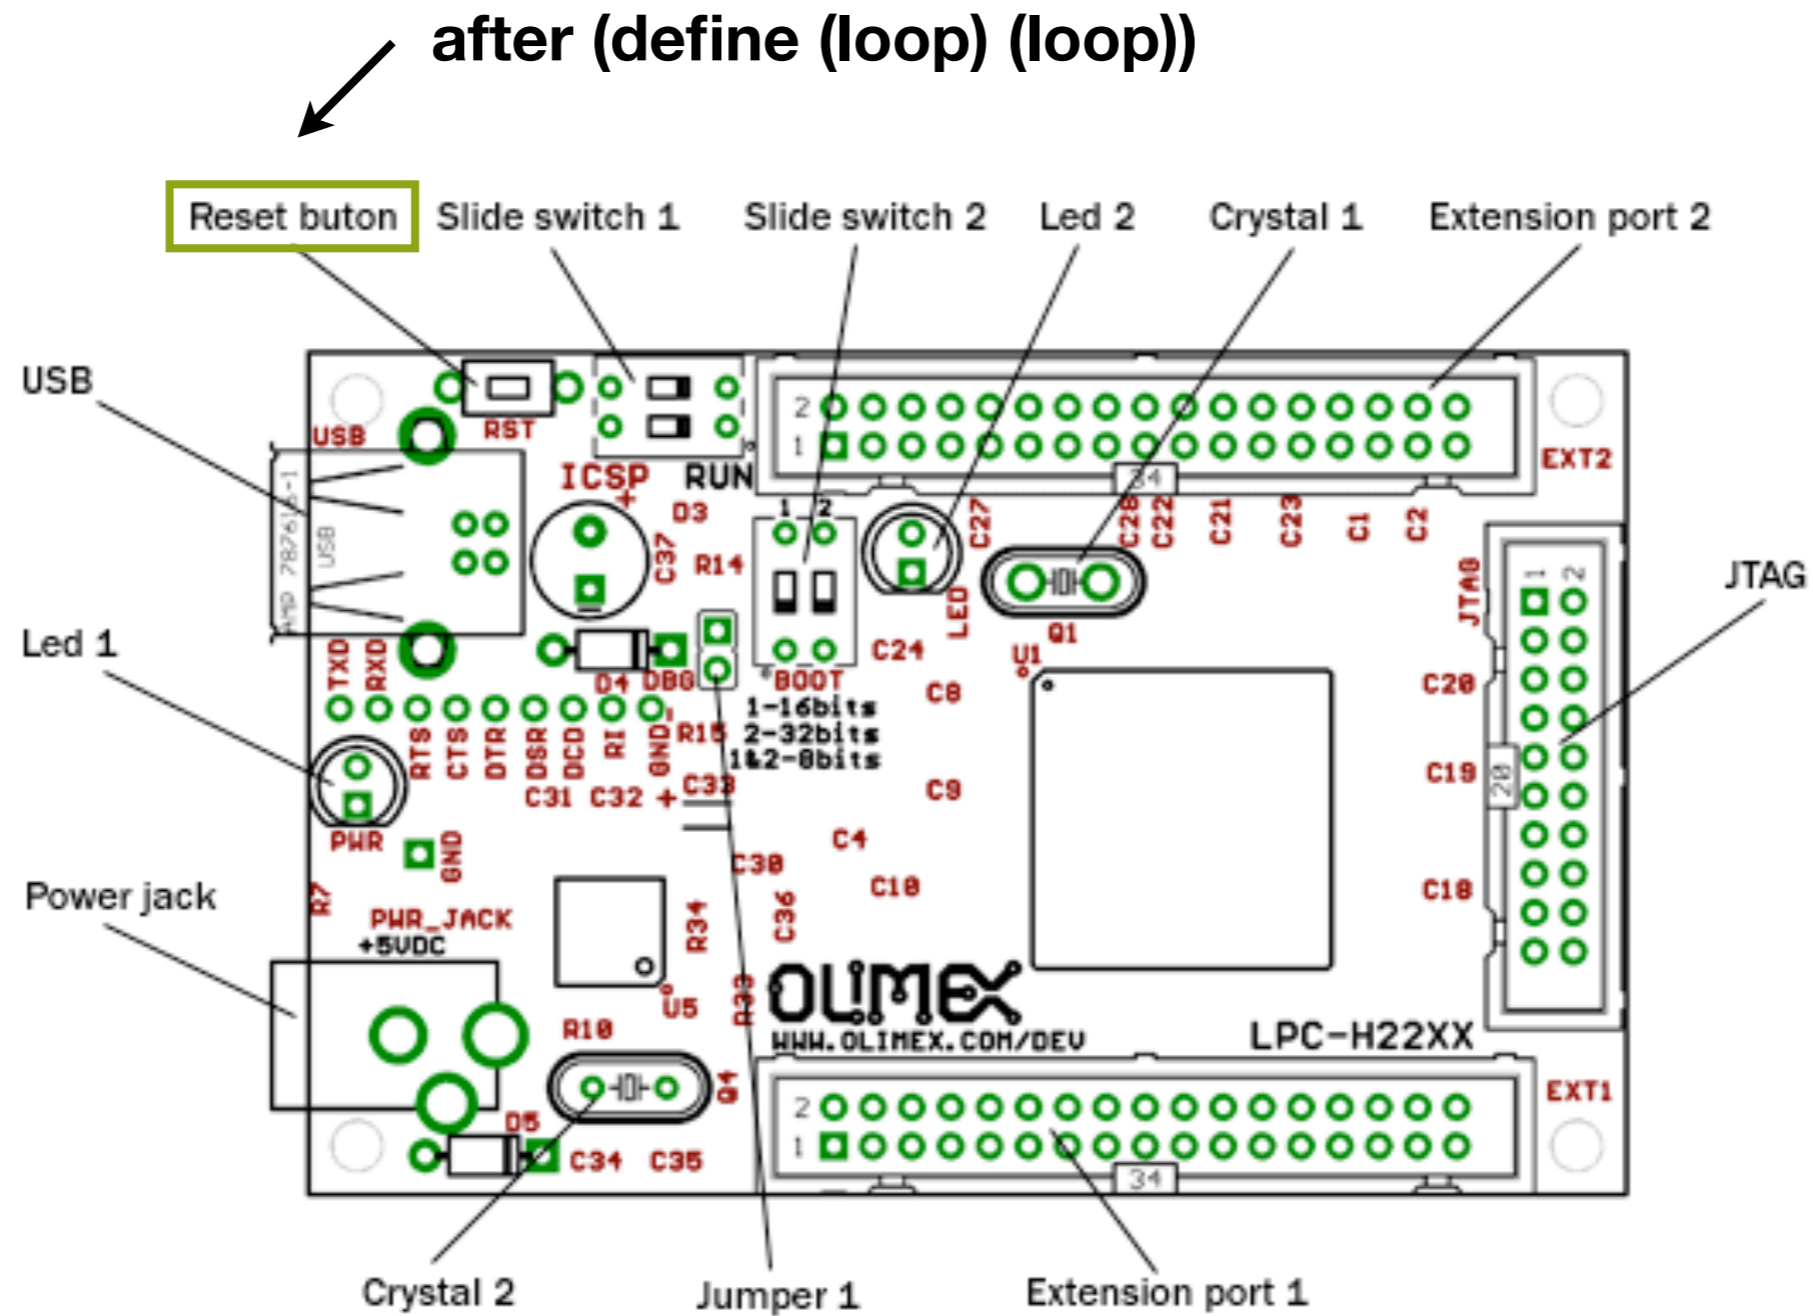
after (define (loop) (loop))

Reset buton
Slide switch 1
Slide switch 2
Led 2
Crystal 1
Extension port 2

USB
RST
USB
ICSP
RUN
2
1
34
EXT2
787616-1
USB
D3
C37
R14
1 2
C27
C28 C22 C21 C23 C1 C2
JTAG
1 2
JTAG
Led 1
TXD RXD
D4 DBG
BOOT
C24
LED
Q1
U1
C20
1-16bits
2-32bits
1&2-8bits
RTS CTS DTR DSR DCD RI GND
R15
C8
C19
28
C31 C32 C33
C9
PWR
GND
C30
C4
Power jack
R7
PWR_JACK
+5VDC
R34
C36
C10
C18
U5
R33
OLIMEX
WWW.OLIMEX.COM/DEV
LPC-H22XX
R10
Q4
EXT1
2
1
D5
C34 C35
34
Crystal 2
Jumper 1
Extension port 1